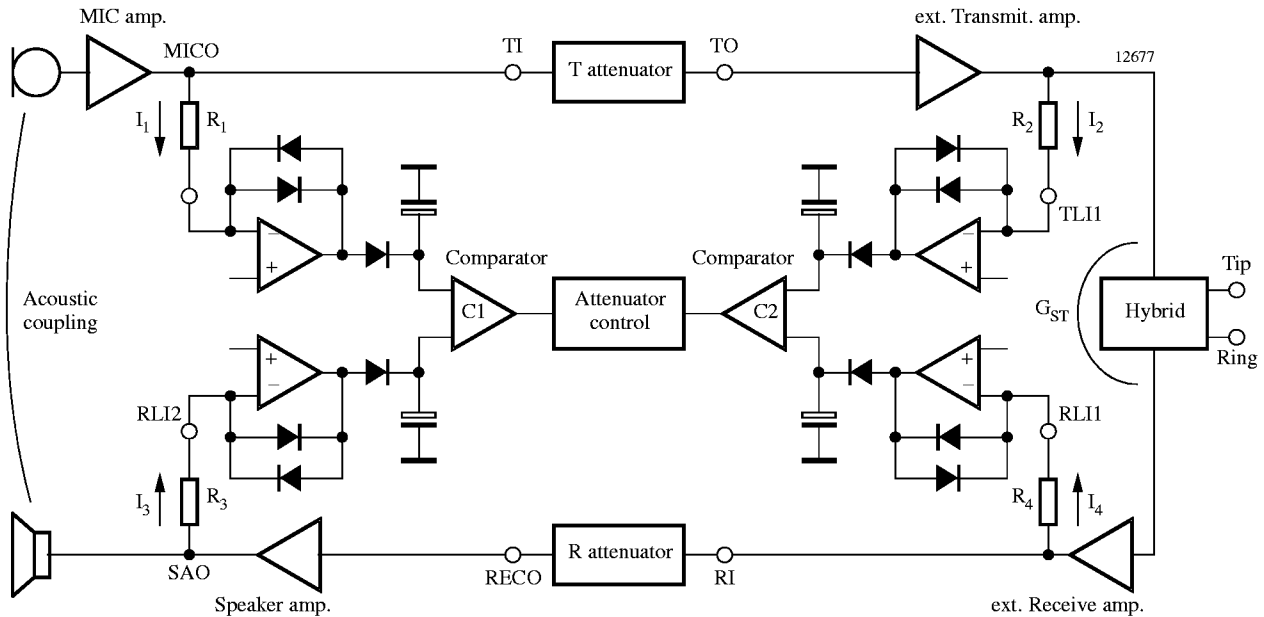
MIC amp.

MICO

TI

T attenuator

TO

ext. Transmit. amp.

12677

$I_1$

$R_1$

$R_2$

$I_2$

TLI1

Comparator

Comparator

Acoustic coupling

C1

Attenuator control

C2

$G_{ST}$

Hybrid

Tip

Ring

RLI2

RLI1

$I_3$

$R_3$

$R_4$

$I_4$

SAO

RECO

R attenuator

RI

Speaker amp.

ext. Receive amp.